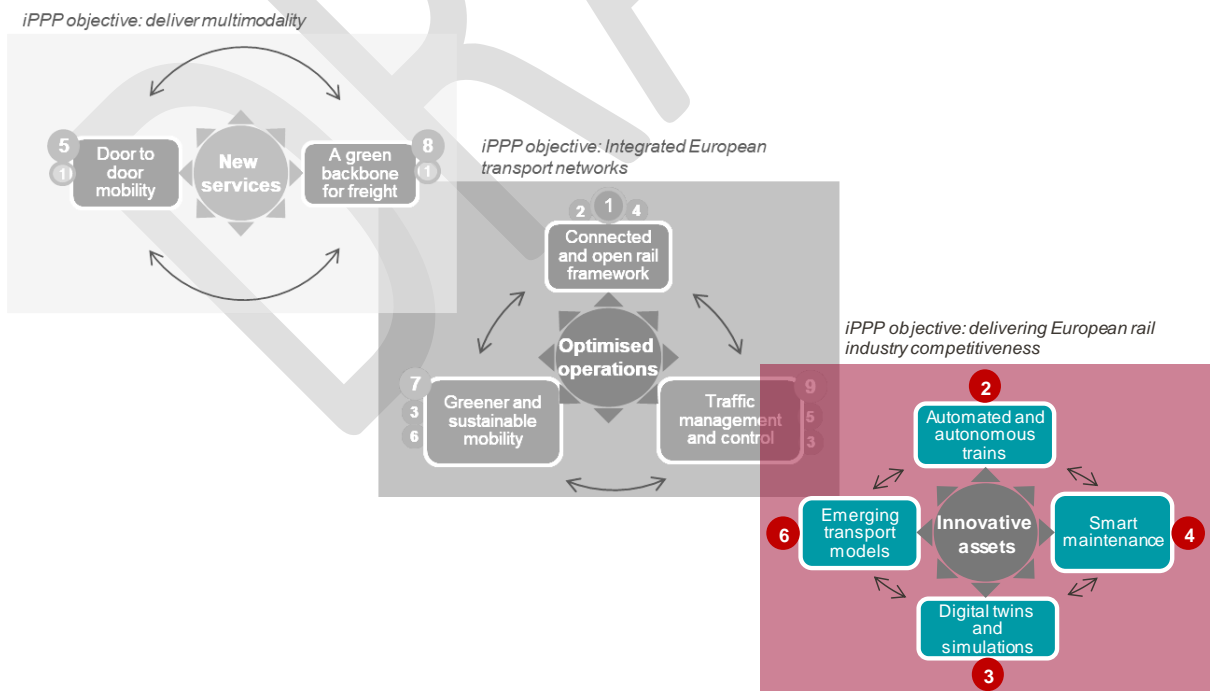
iPPP objective: deliver multimodality

5
1
Door to door mobility

New services

8
1
A green backbone for freight

iPPP objective: Integrated European transport networks

2 1 4
Connected and open rail framework

Optimised operations

7
3
6
Greener and sustainable mobility

9
5
3
Traffic management and control

iPPP objective: delivering European rail industry competitiveness

2
Automated and autonomous trains

6
Emerging transport models

Innovative assets

Smart maintenance
4

Digital twins and simulations
3